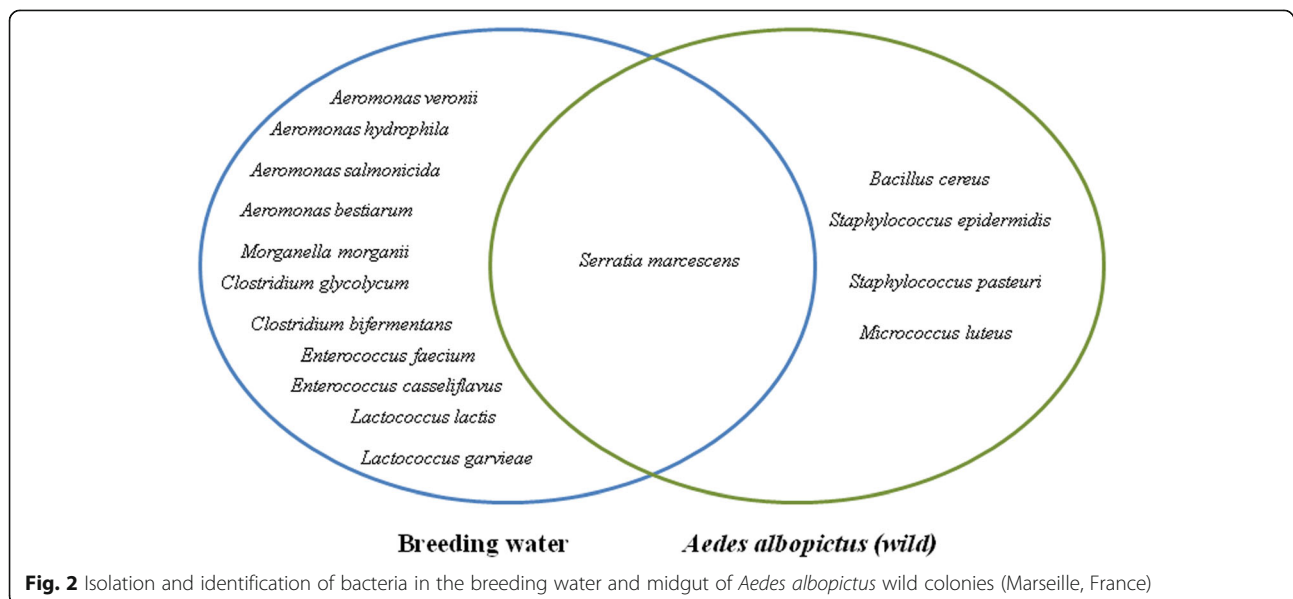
Aeromonas veronii
Aeromonas hydrophila
Aeromonas salmonicida
Aeromonas bestiarum
Morganella morganii
Clostridium glycolycum
Clostridium bifermentans
Enterococcus faecium
Enterococcus casseliflavus
Lactococcus lactis
Lactococcus garvieae

Serratia marcescens

Bacillus cereus
Staphylococcus epidermidis
Staphylococcus pasteuri
Micrococcus luteus

Breeding water

Aedes albopictus (wild)

Fig. 2 Isolation and identification of bacteria in the breeding water and midgut of Aedes albopictus wild colonies (Marseille, France)